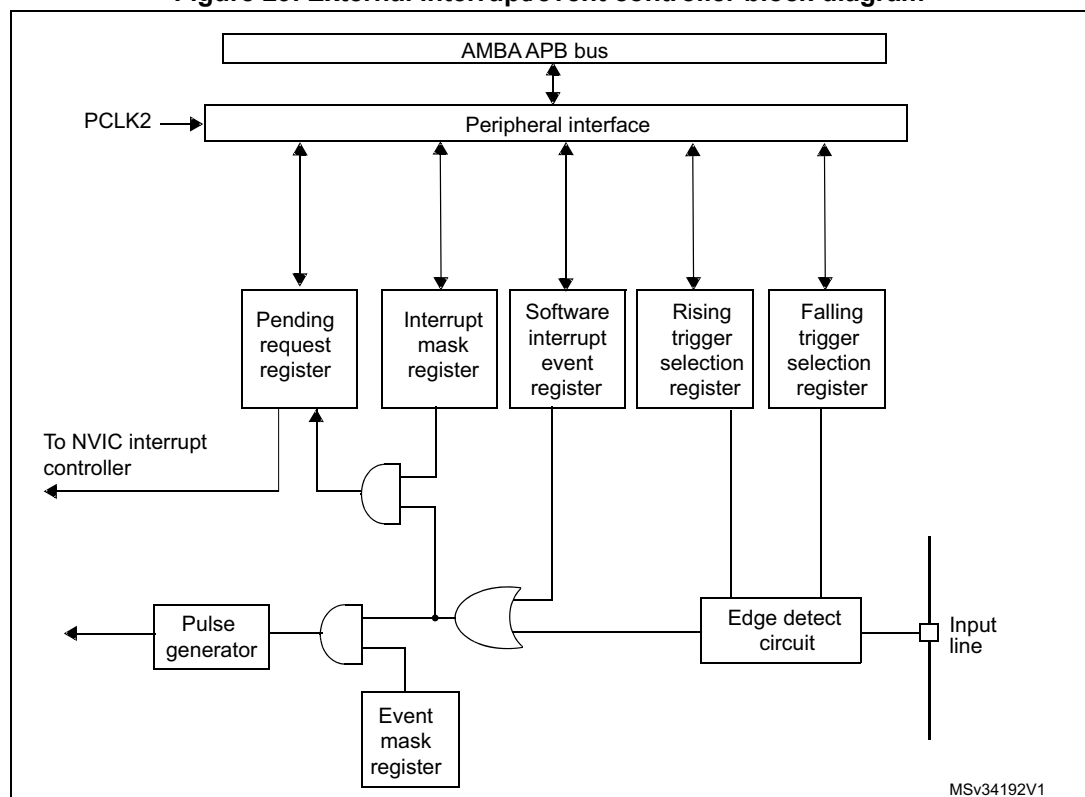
Figure 29. External interrupt/event controller block diagram

AMBA APB bus

PCLK2

Peripheral interface

Pending request register

Interrupt mask register

Software interrupt event register

Rising trigger selection register

Falling trigger selection register

To NVIC interrupt controller

Pulse generator

Edge detect circuit

Input line

Event mask register

MSv34192V1